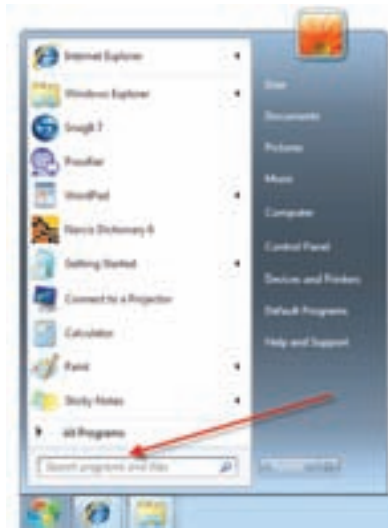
Internet Explorer
Windows Explorer
Snagit 7
Proofier
WordPad
Narcis Dictionary 6
Getting Started
Connect to a Projector
Calculator
Paint
Sticky Notes
All Programs
Search programs and files

User
Documents
Pictures
Music
Computer
Control Panel
Devices and Printers
Default Programs
Help and Support
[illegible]